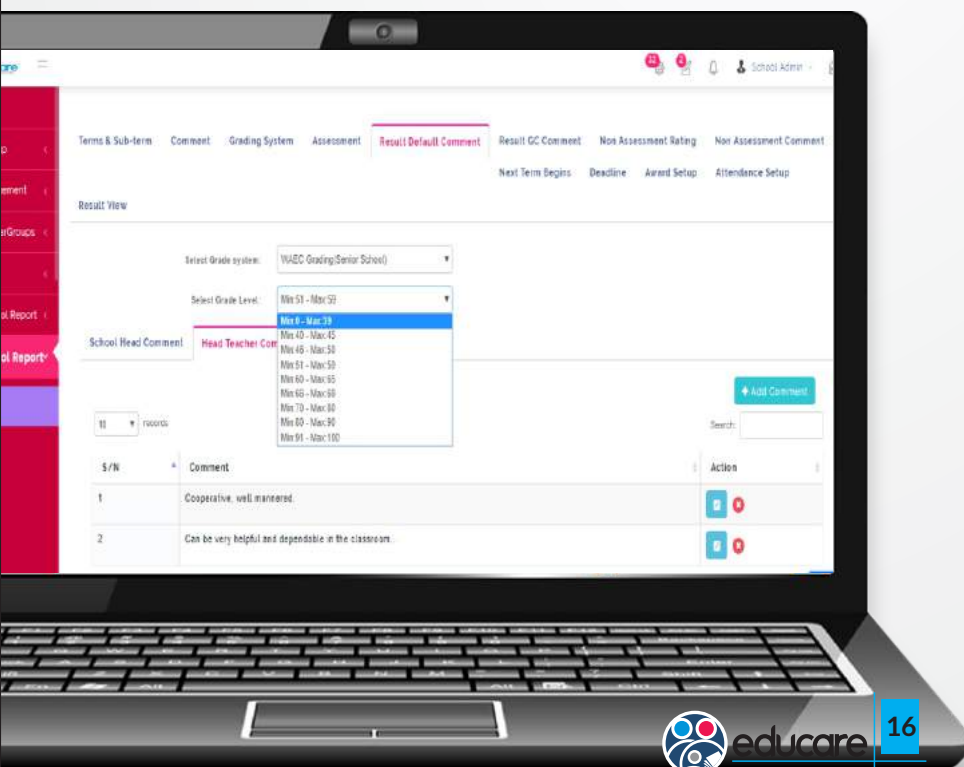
School Admin

p
ement
erGroups
ol Report
ol Report

Terms & Sub-term Comment Grading System Assessment Result Default Comment Result GC Comment Non Assessment Rating Non Assessment Comment Next Term Begins Deadline Award Setup Attendance Setup Result View

Select Grade system: WAEC Grading(Senior School)

Select Grade Level: Min:51 - Max:59

Min:0 - Max:39
Min:40 - Max:45
Min:46 - Max:50
Min:51 - Max:59
Min:60 - Max:65
Min:66 - Max:69
Min:70 - Max:80
Min:80 - Max:90
Min:91 - Max:100

School Head Comment Head Teacher Com

+ Add Comment

10 records

Search:

| S/N | Comment | Action |
|---|---|---|
| 1 | Cooperative, well mannered. | |
| 2 | Can be very helpful and dependable in the classroom. | |

educare 16